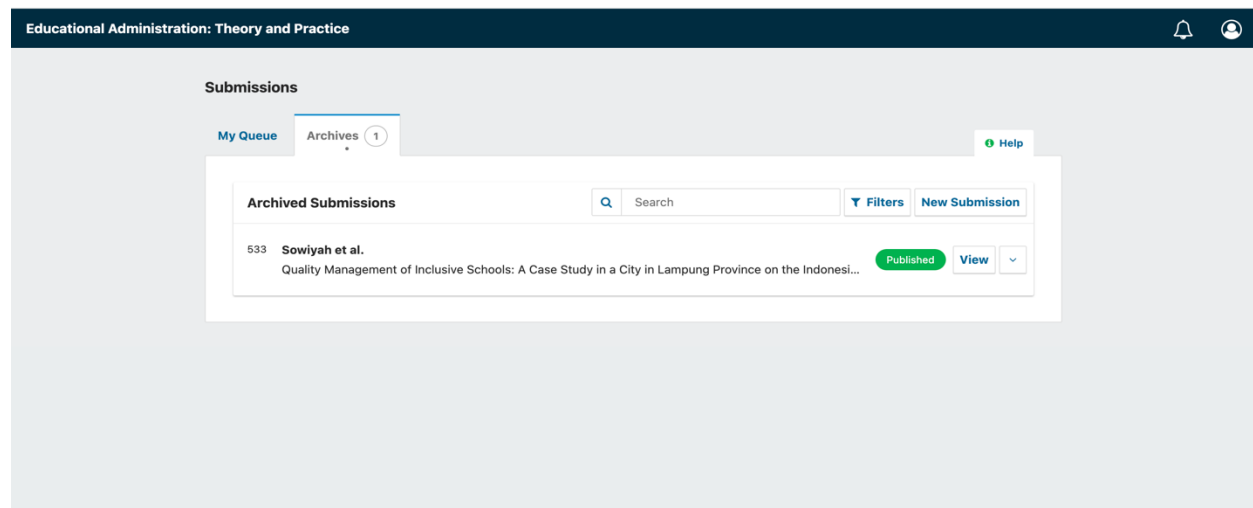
Educational Administration: Theory and Practice

Submissions

My Queue

Archives 1

Help

Archived Submissions

Search

Filters

New Submission

533 Sowiyah et al.
Quality Management of Inclusive Schools: A Case Study in a City in Lampung Province on the Indonesi...

Published

View